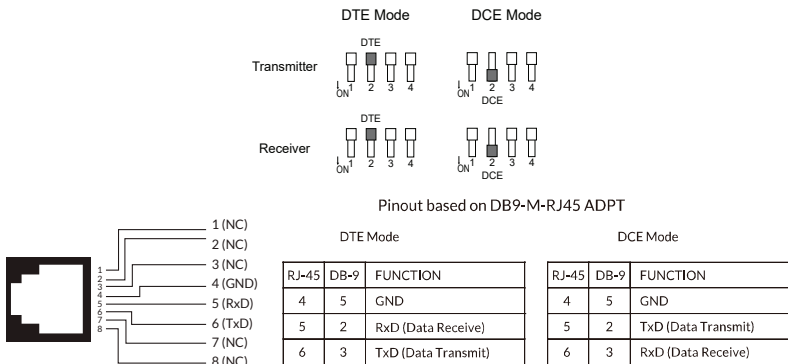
DTE Mode

DCE Mode

Transmitter

DTE

ON 1 2 3 4

ON 1 2 3 4
DCE

Receiver

DTE

ON 1 2 3 4

ON 1 2 3 4
DCE

Pinout based on DB9-M-RJ45 ADPT

1 2 3 4 5 6 7 8

1 (NC)
2 (NC)
3 (NC)
4 (GND)
5 (RxD)
6 (TxD)
7 (NC)
8 (NC)

DTE Mode

| RJ-45 | DB-9 | FUNCTION |
|---|---|---|
| 4 | 5 | GND |
| 5 | 2 | RxD (Data Receive) |
| 6 | 3 | TxD (Data Transmit) |

DCE Mode

| RJ-45 | DB-9 | FUNCTION |
|---|---|---|
| 4 | 5 | GND |
| 5 | 2 | TxD (Data Transmit) |
| 6 | 3 | RxD (Data Receive) |